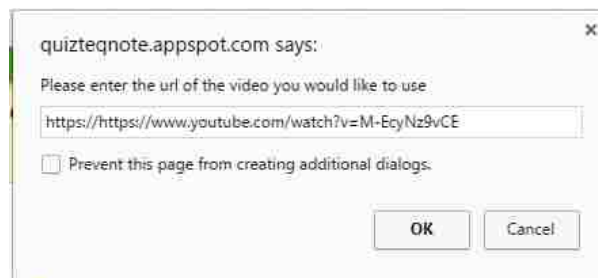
quizteqnote.appspot.com says:

×

Please enter the url of the video you would like to use

https://https://www.youtube.com/watch?v=M-EcyNz9vCE

Prevent this page from creating additional dialogs.

OK

Cancel